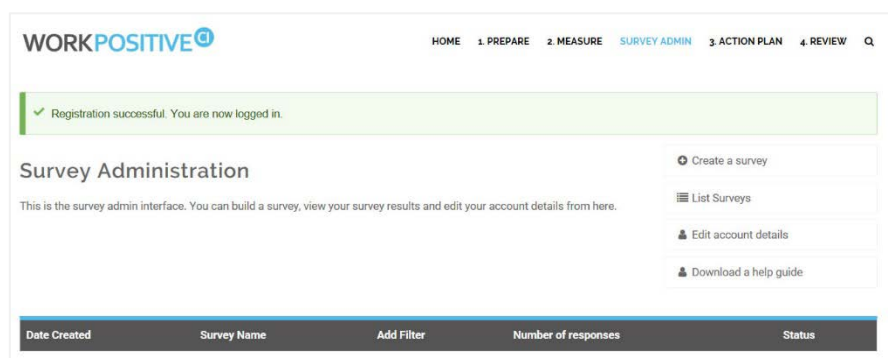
WORKPOSITIVE CI

HOME 1. PREPARE 2. MEASURE SURVEY ADMIN 3. ACTION PLAN 4. REVIEW

✓ Registration successful. You are now logged in.

Survey Administration

This is the survey admin interface. You can build a survey, view your survey results and edit your account details from here.

Create a survey

List Surveys

Edit account details

Download a help guide

| Date Created | Survey Name | Add Filter | Number of responses | Status |
|---|---|---|---|---|